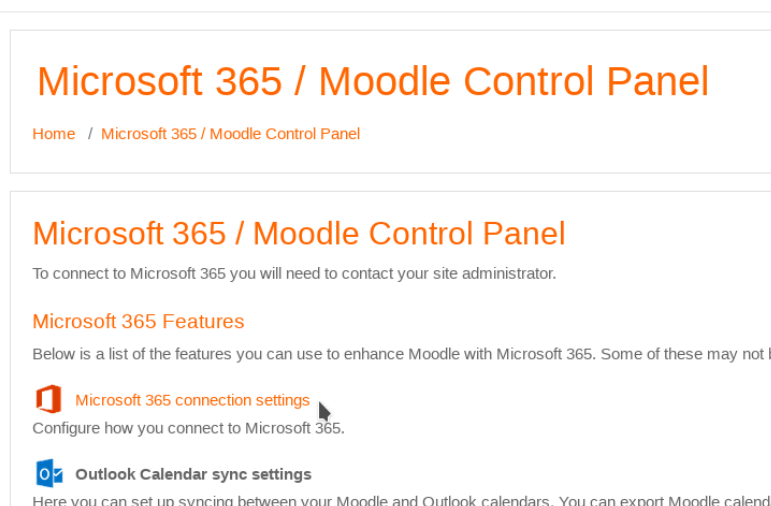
Microsoft 365 / Moodle Control Panel

Home / Microsoft 365 / Moodle Control Panel

Microsoft 365 / Moodle Control Panel

To connect to Microsoft 365 you will need to contact your site administrator.

Microsoft 365 Features

Below is a list of the features you can use to enhance Moodle with Microsoft 365. Some of these may not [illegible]

Microsoft 365 connection settings

Configure how you connect to Microsoft 365.

Outlook Calendar sync settings

Here you can set up syncing between your Moodle and Outlook calendars. You can export Moodle calend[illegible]